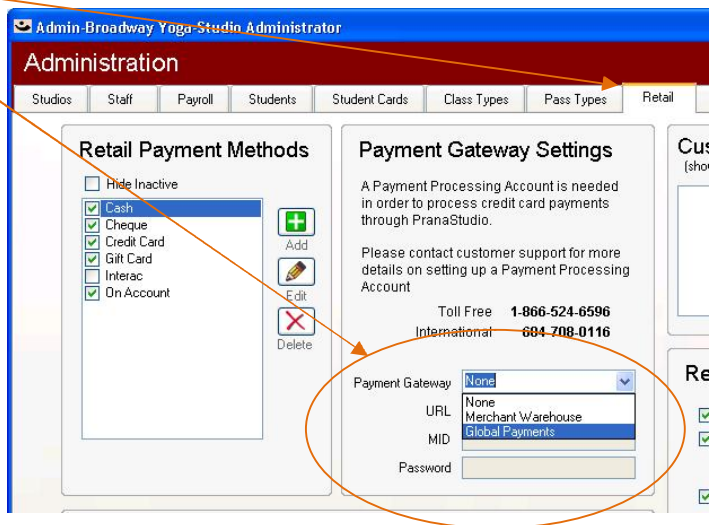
Admin-Broadway Yoga-Studio Administrator

Administration

Studios | Staff | Payroll | Students | Student Cards | Class Types | Pass Types | Retail

Retail Payment Methods

Hide Inactive

Cash
Cheque
Credit Card
Gift Card
Interac
On Account

Add
Edit
Delete

Payment Gateway Settings

A Payment Processing Account is needed in order to process credit card payments through PranaStudio.

Please contact customer support for more details on setting up a Payment Processing Account

Toll Free 1-866-524-6596
International 604-708-0116

Payment Gateway None

None
Merchant Warehouse
Global Payments

URL
MID
Password

Cus
(sho

Re